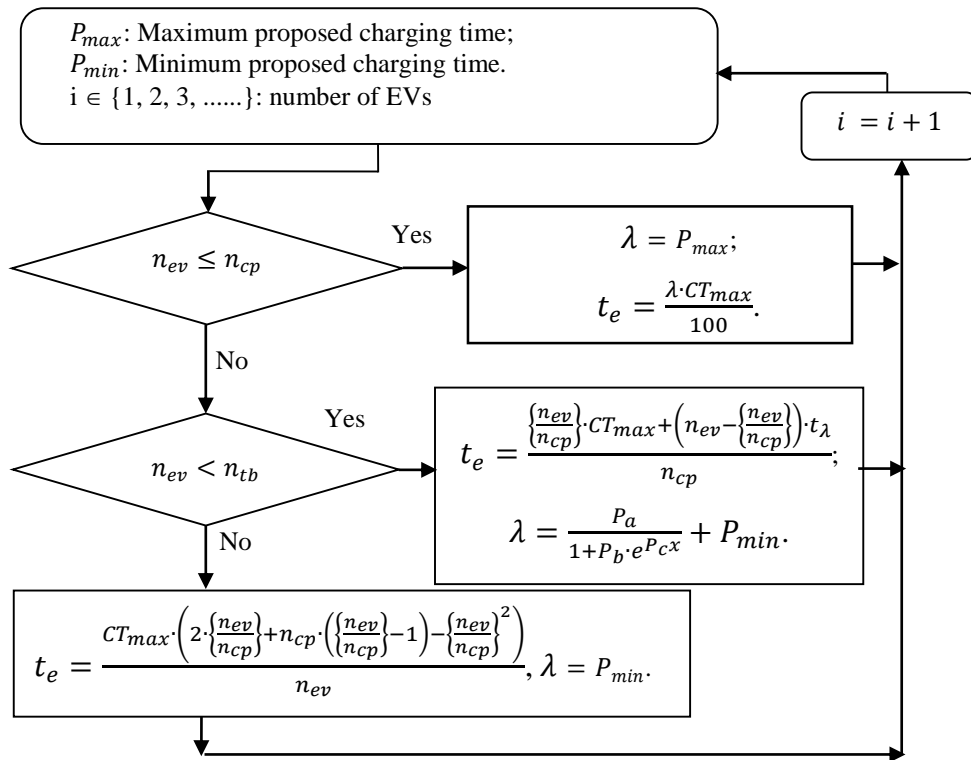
$P_{max}$: Maximum proposed charging time;
$P_{min}$: Minimum proposed charging time.
i $\in$ {1, 2, 3, ......}: number of EVs

$i = i + 1$

$n_{ev} \leq n_{cp}$

Yes

$\lambda = P_{max}$;

$t_e = \frac{\lambda \cdot CT_{max}}{100}$.

No

$n_{ev} < n_{tb}$

Yes

$t_e = \frac{\left\{\frac{n_{ev}}{n_{cp}}\right\} \cdot CT_{max} + \left(n_{ev} - \left\{\frac{n_{ev}}{n_{cp}}\right\}\right) \cdot t_\lambda}{n_{cp}}$;

$\lambda = \frac{P_a}{1 + P_b \cdot e^{P_c x}} + P_{min}$.

No

$t_e = \frac{CT_{max} \cdot \left(2 \cdot \left\{\frac{n_{ev}}{n_{cp}}\right\} + n_{cp} \cdot \left(\left\{\frac{n_{ev}}{n_{cp}}\right\} - 1\right) - \left\{\frac{n_{ev}}{n_{cp}}\right\}^2\right)}{n_{ev}}$, $\lambda = P_{min}$.